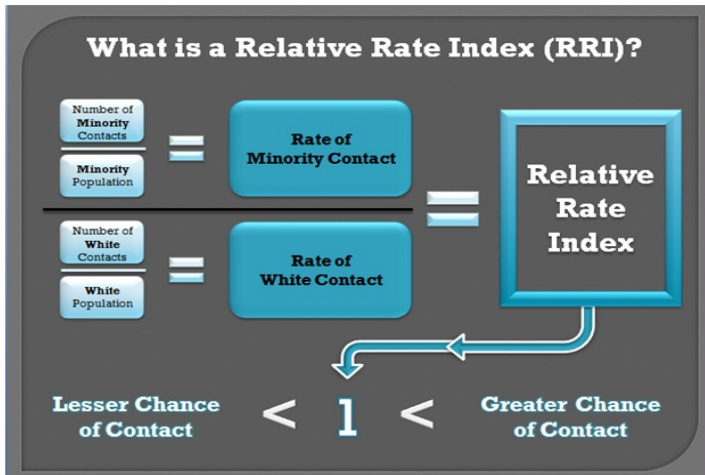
What is a Relative Rate Index (RRI)?

Number of Minority Contacts

Minority Population

=

Rate of Minority Contact

Number of White Contacts

White Population

=

Rate of White Contact

=

Relative Rate Index

Lesser Chance of Contact < 1 < Greater Chance of Contact